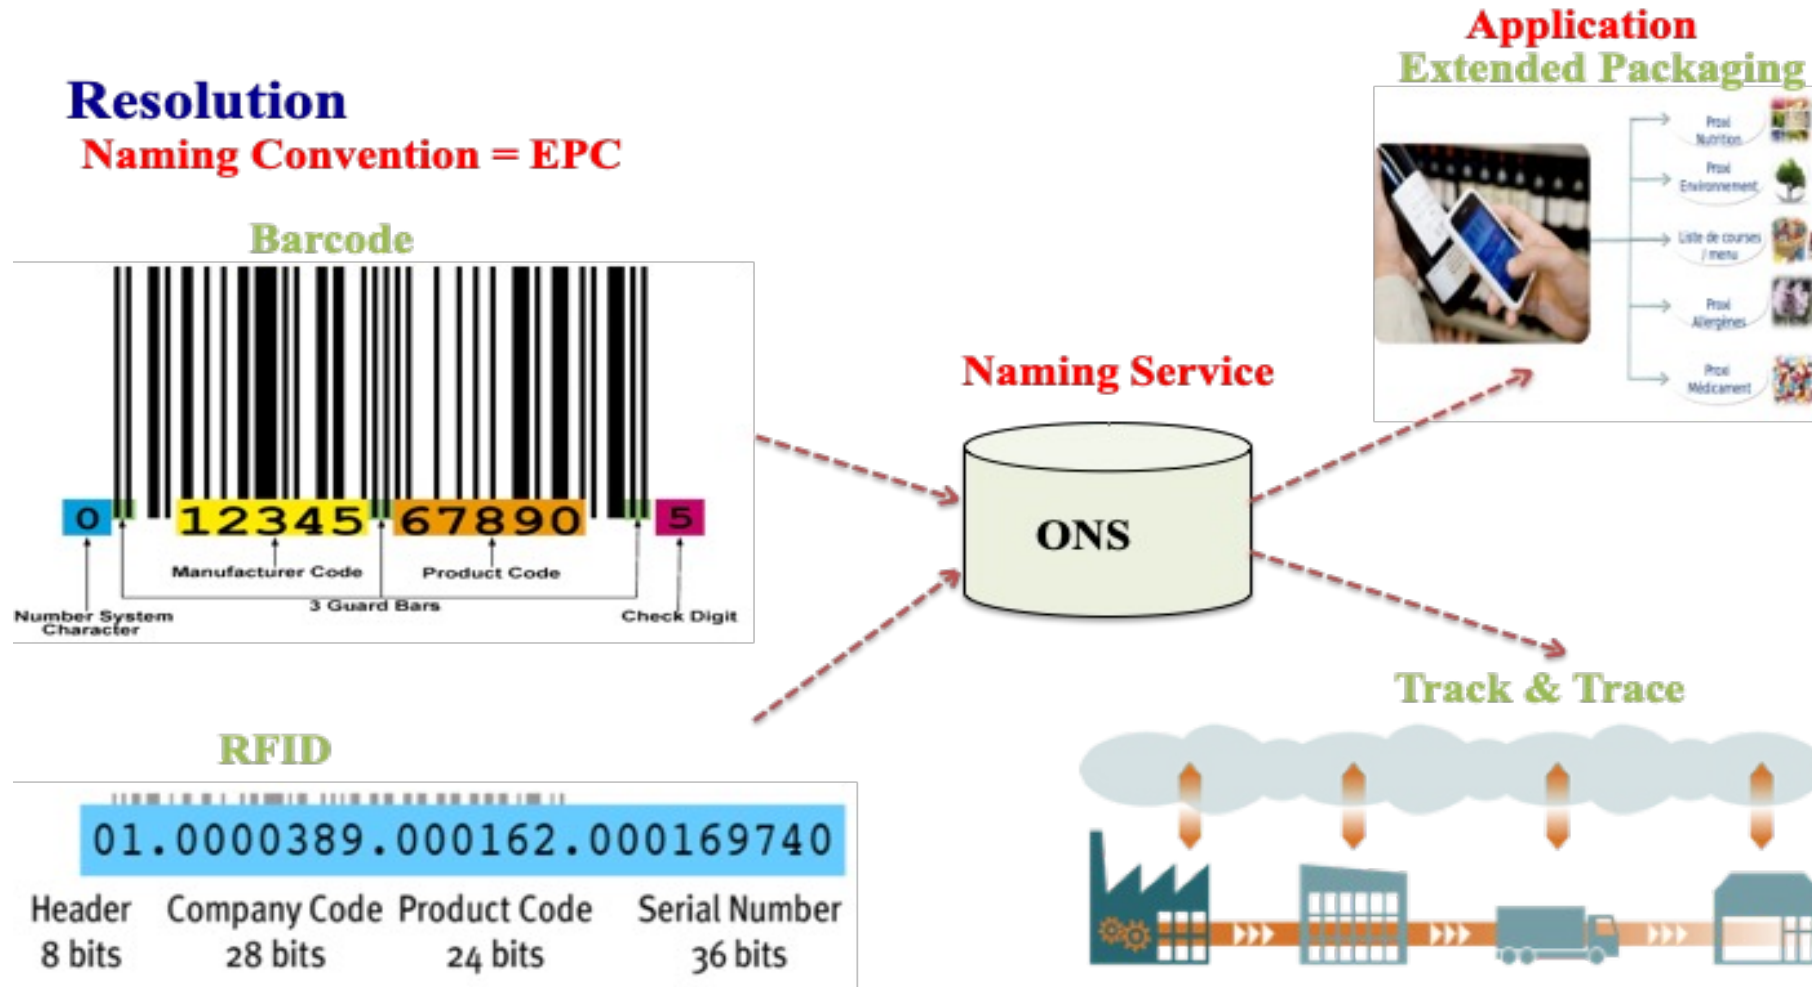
Resolution
Naming Convention = EPC

Barcode

0 12345 67890 5

Manufacturer Code
Product Code
Number System Character
3 Guard Bars
Check Digit

RFID

01.0000389.000162.000169740

Header 8 bits
Company Code 28 bits
Product Code 24 bits
Serial Number 36 bits

Naming Service

ONS

Application
Extended Packaging

Proxi Nutrition
Proxi Environnement
Liste de courses / menu
Proxi Allergènes
Proxi Médicament

Track & Trace